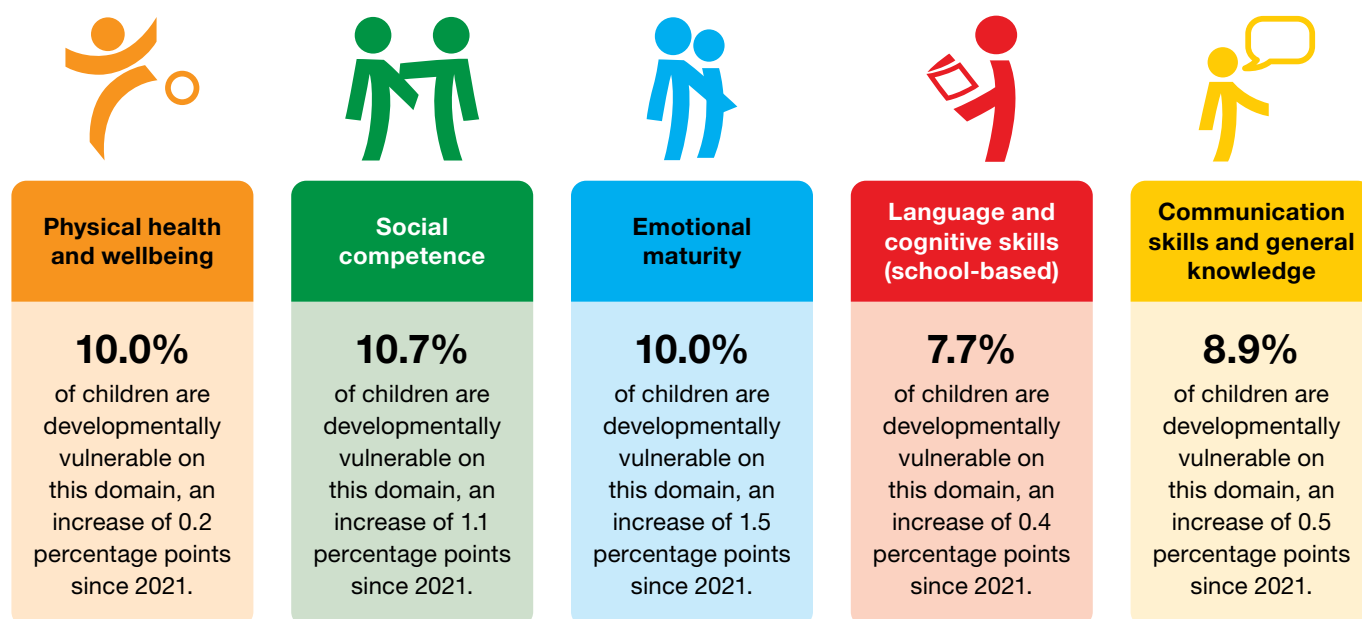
Physical health and wellbeing

10.0%

of children are developmentally vulnerable on this domain, an increase of 0.2 percentage points since 2021.

Social competence

10.7%

of children are developmentally vulnerable on this domain, an increase of 1.1 percentage points since 2021.

Emotional maturity

10.0%

of children are developmentally vulnerable on this domain, an increase of 1.5 percentage points since 2021.

Language and cognitive skills (school-based)

7.7%

of children are developmentally vulnerable on this domain, an increase of 0.4 percentage points since 2021.

Communication skills and general knowledge

8.9%

of children are developmentally vulnerable on this domain, an increase of 0.5 percentage points since 2021.